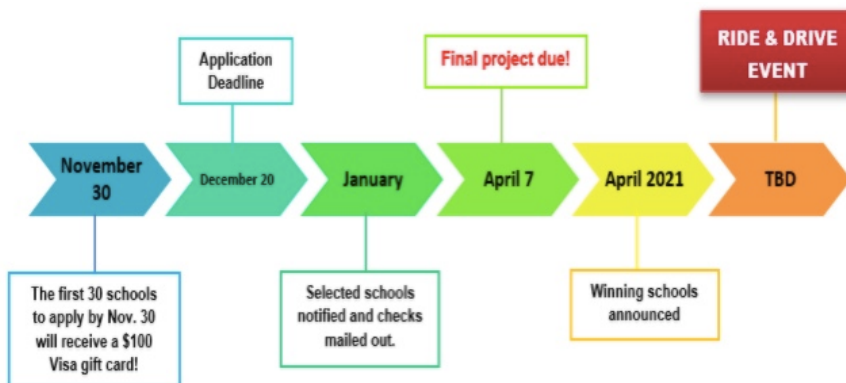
Application Deadline

Final project due!

RIDE & DRIVE EVENT

November 30

December 20

January

April 7

April 2021

TBD

The first 30 schools to apply by Nov. 30 will receive a $100 Visa gift card!

Selected schools notified and checks mailed out.

Winning schools announced